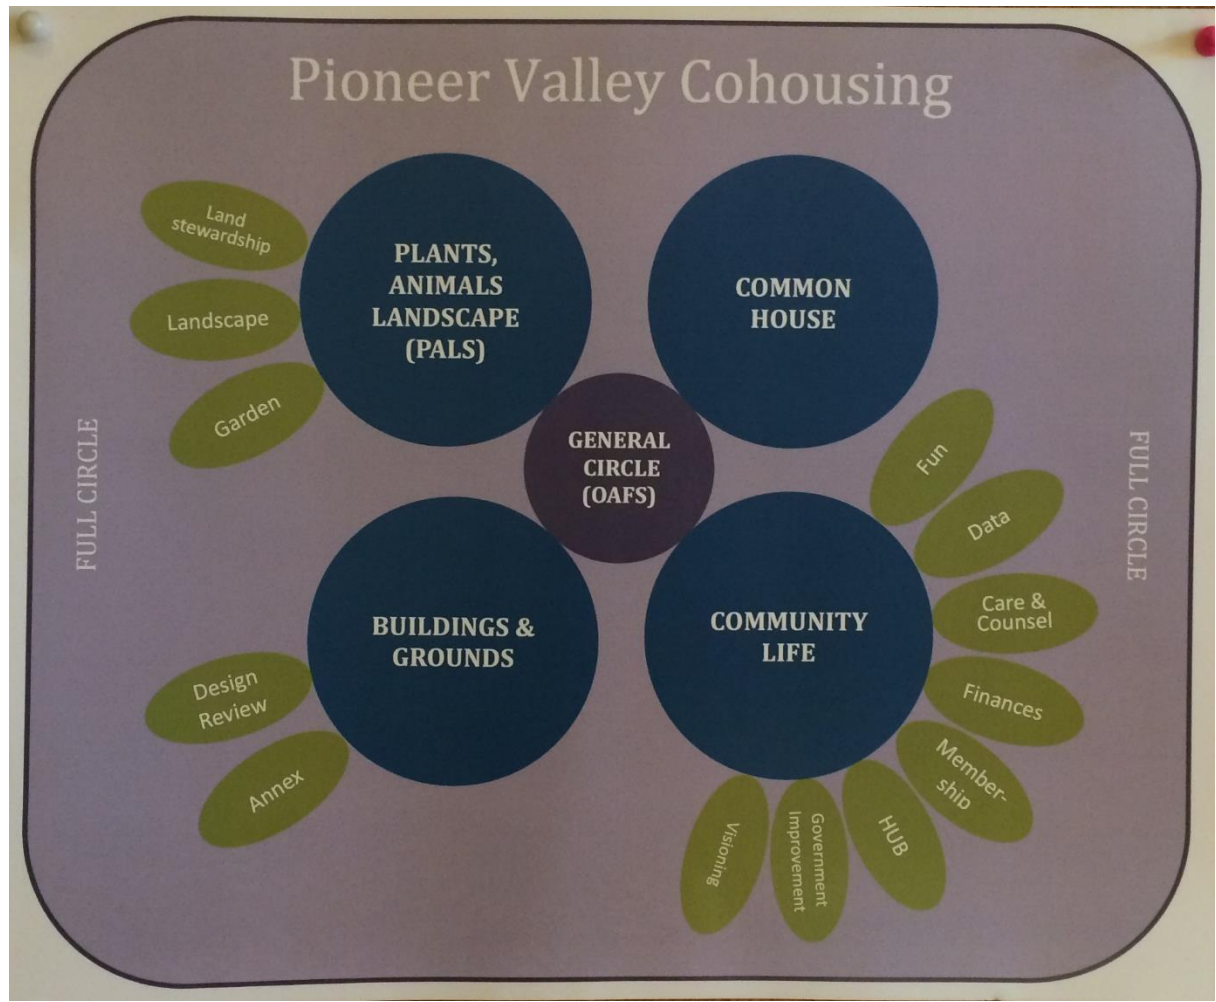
Pioneer Valley Cohousing

FULL CIRCLE

Land stewardship

Landscape

Garden

PLANTS, ANIMALS LANDSCAPE (PALS)

COMMON HOUSE

GENERAL CIRCLE (OAFS)

BUILDINGS & GROUNDS

Design Review

Annex

COMMUNITY LIFE

Fun

Data

Care & Counsel

Finances

Membership

HUB

Government Improvement

Visioning

FULL CIRCLE